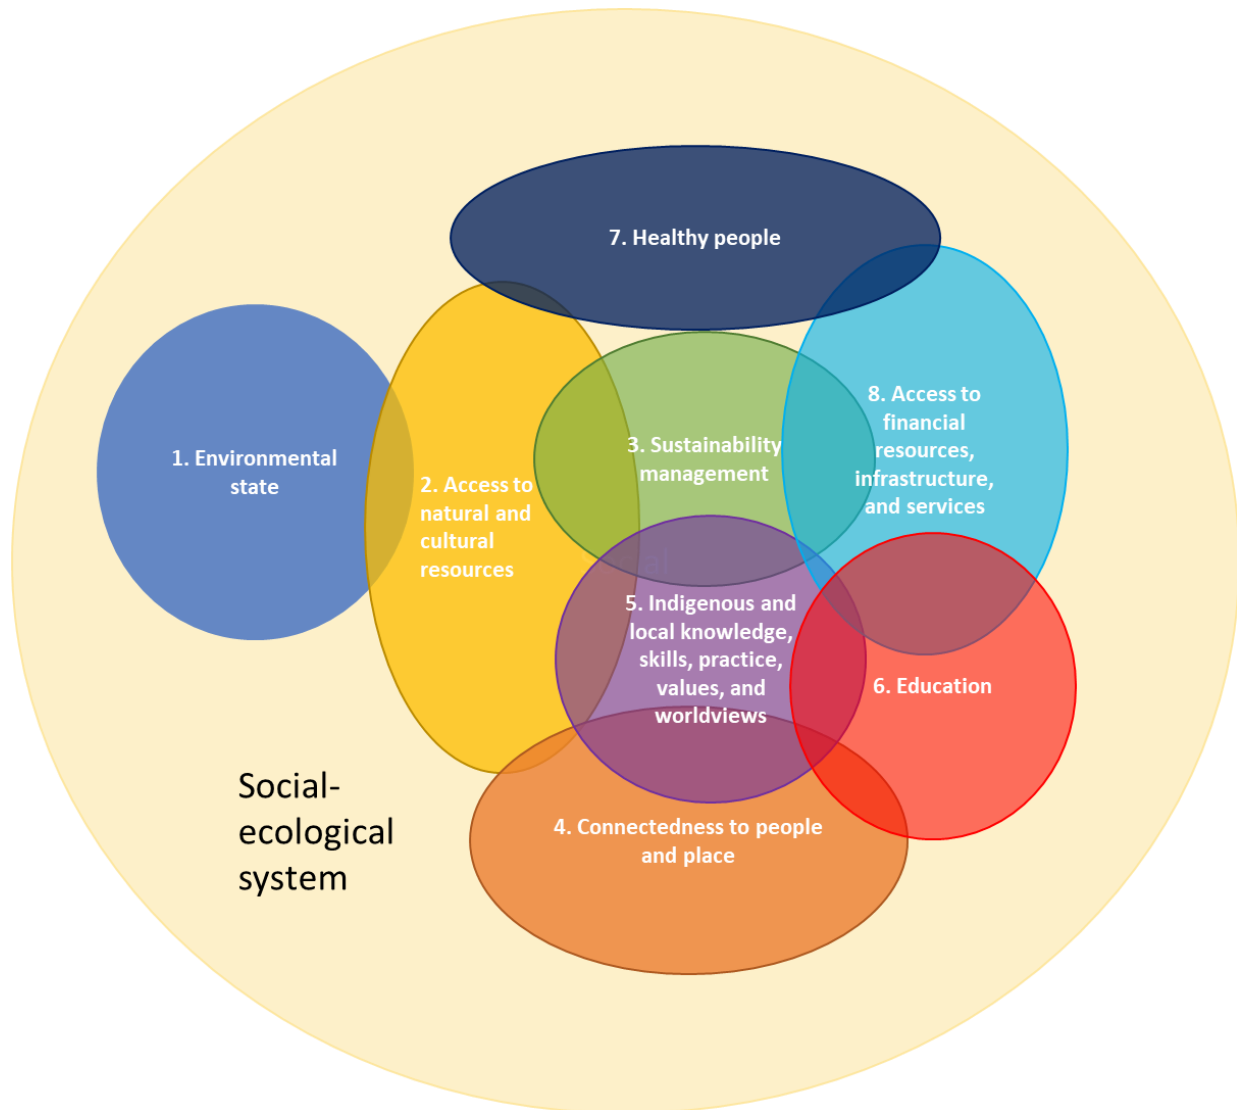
7. Healthy people

1. Environmental state

2. Access to natural and cultural resources

3. Sustainability management

8. Access to financial resources, infrastructure, and services

5. Indigenous and local knowledge, skills, practice, values, and worldviews

6. Education

4. Connectedness to people and place

Social-ecological system